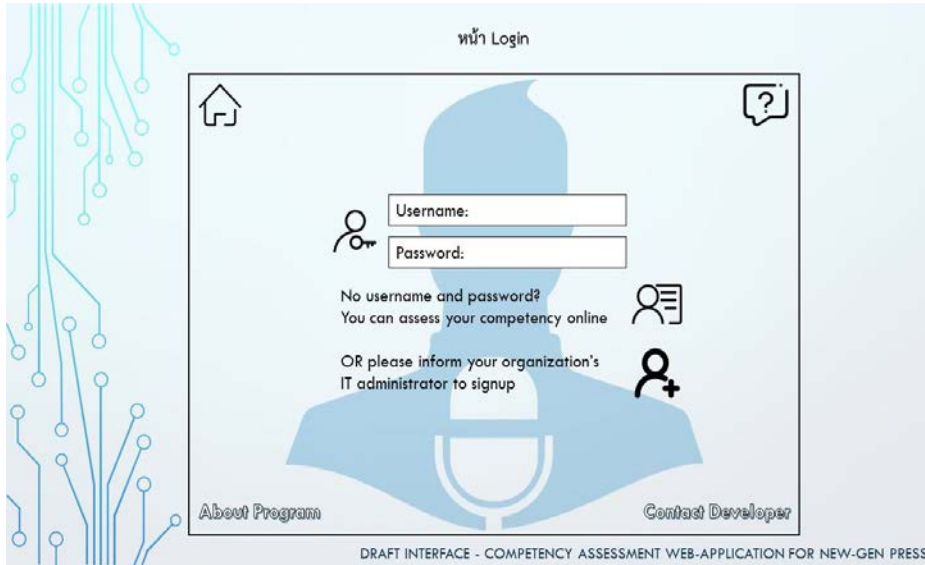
หน้า Login

?

Username:

Password:

No username and password?
You can assess your competency online

OR please inform your organization's
IT administrator to signup

About Program

Contact Developer

DRAFT INTERFACE - COMPETENCY ASSESSMENT WEB-APPLICATION FOR NEW-GEN PRESS